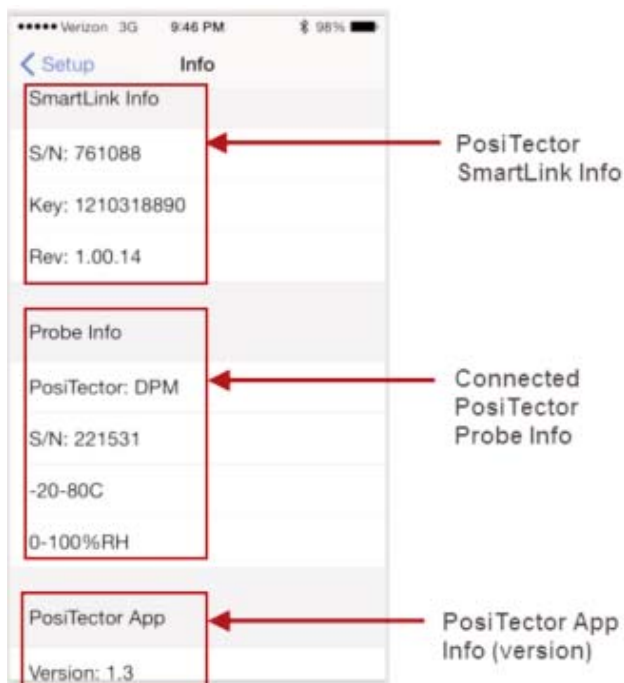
••••• Verizon 3G 9:46 PM 98%

< Setup Info

SmartLink Info

S/N: 761088

Key: 1210318890

Rev: 1.00.14

Probe Info

PosiTector: DPM

S/N: 221531

-20-80C

0-100%RH

PosiTector App

Version: 1.3

PosiTector SmartLink Info

Connected PosiTector Probe Info

PosiTector App Info (version)